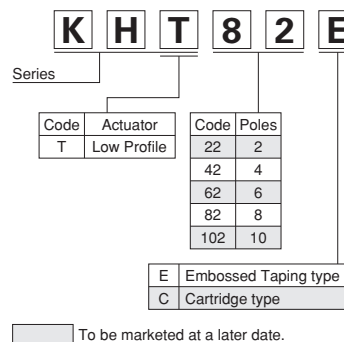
K H T 8 2 E

Series

| Code | Actuator |
|---|---|
| T | Low Profile |

| Code | Poles |
|---|---|
| 22 | 2 |
| 42 | 4 |
| 62 | 6 |
| 82 | 8 |
| 102 | 10 |

| E | Embossed Taping type |
|---|---|
| C | Cartridge type |

To be marketed at a later date.